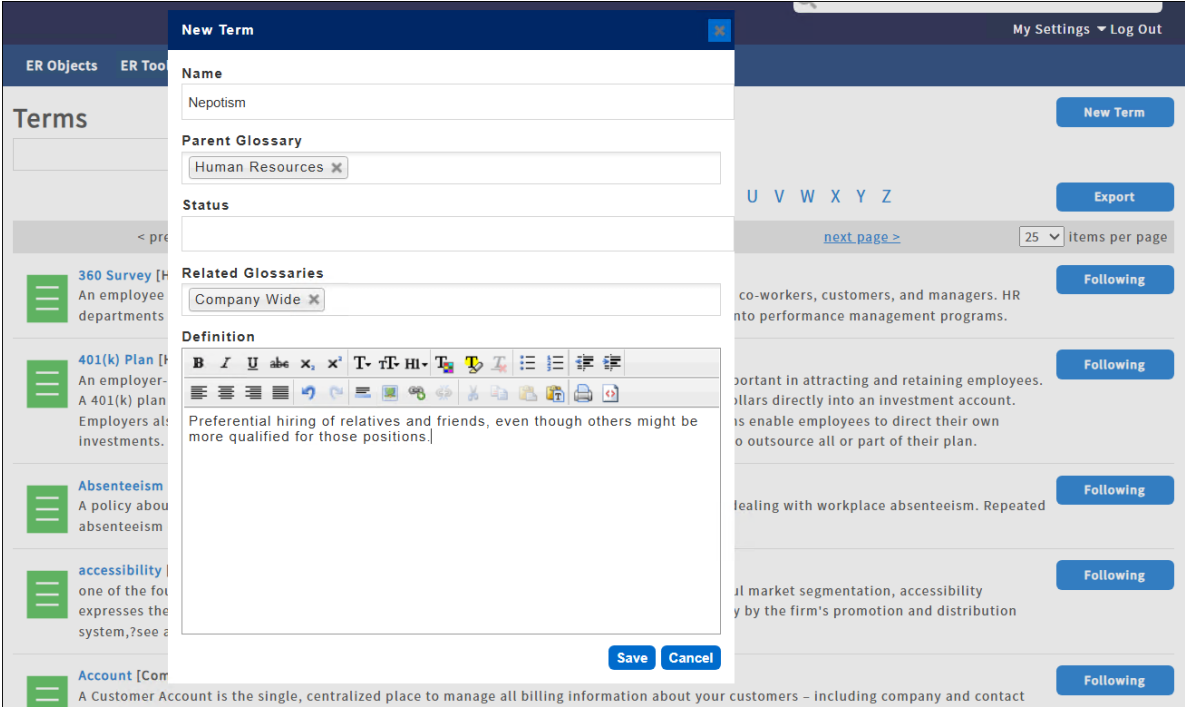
My Settings ▾ Log Out

ER Objects ER Too

Terms

New Term

U V W X Y Z

Export

< pre

next page >

25 items per page

360 Survey [H
An employee
departments

co-workers, customers, and managers. HR
nto performance management programs.

Following

401(k) Plan [H
An employer-
A 401(k) plan
Employers als
investments.

portant in attracting and retaining employees.
llars directly into an investment account.
s enable employees to direct their own
o outsource all or part of their plan.

Following

Absenteeism
A policy abou
absenteeism

dealing with workplace absenteeism. Repeated

Following

accessibility
one of the fo
expresses the
system,?see a

ul market segmentation, accessibility
y by the firm's promotion and distribution

Following

Account [Com
A Customer Account is the single, centralized place to manage all billing information about your customers – including company and contact

Following

New Term

Name

Nepotism

Parent Glossary

Human Resources ×

Status

Related Glossaries

Company Wide ×

Definition

B I U abc x₂ x² T T H1

Preferential hiring of relatives and friends, even though others might be more qualified for those positions.

Save Cancel